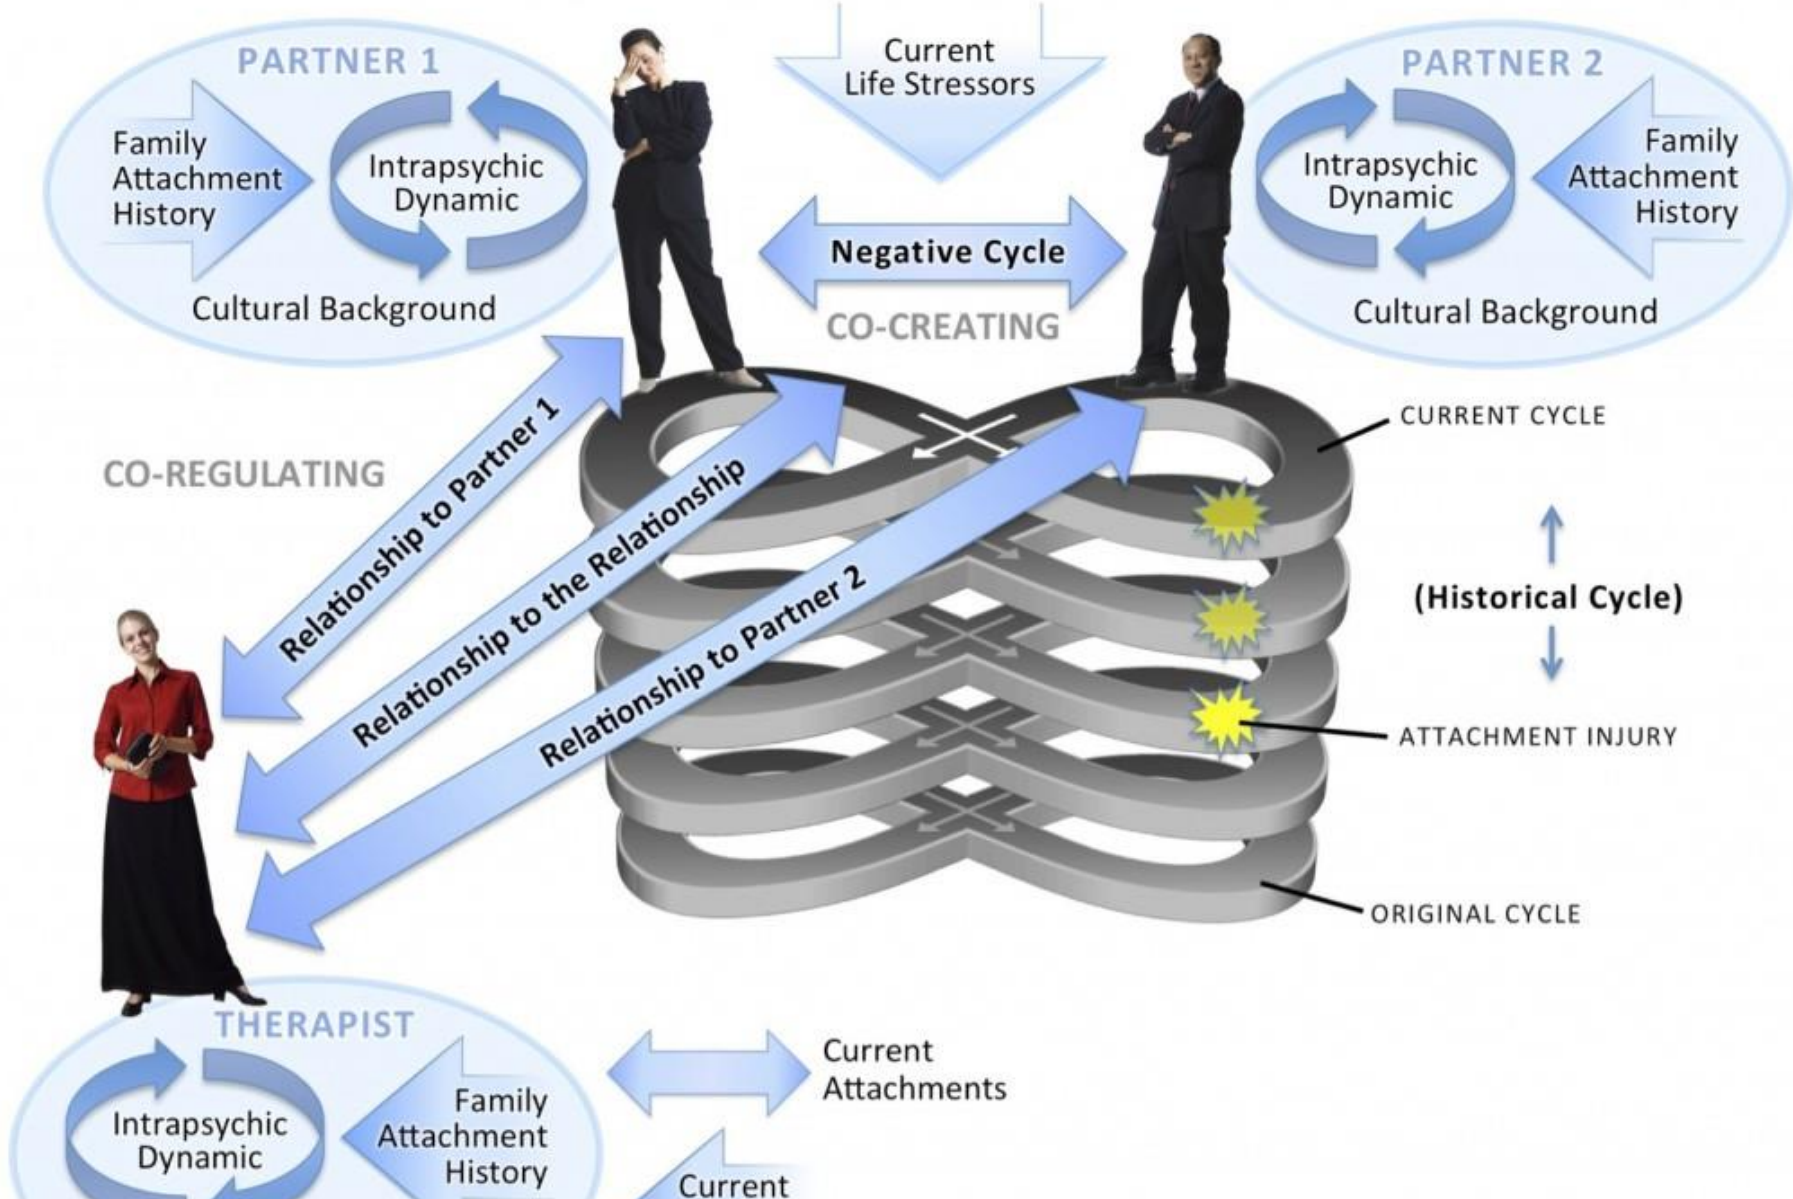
PARTNER 1

Family Attachment History

Intrapsychic Dynamic

Cultural Background

Current Life Stressors

Negative Cycle

CO-CREATING

PARTNER 2

Intrapsychic Dynamic

Family Attachment History

Cultural Background

CO-REGULATING

Relationship to Partner 1

Relationship to the Relationship

Relationship to Partner 2

CURRENT CYCLE

(Historical Cycle)

ATTACHMENT INJURY

ORIGINAL CYCLE

THERAPIST

Intrapsychic Dynamic

Family Attachment History

Current Attachments

Current